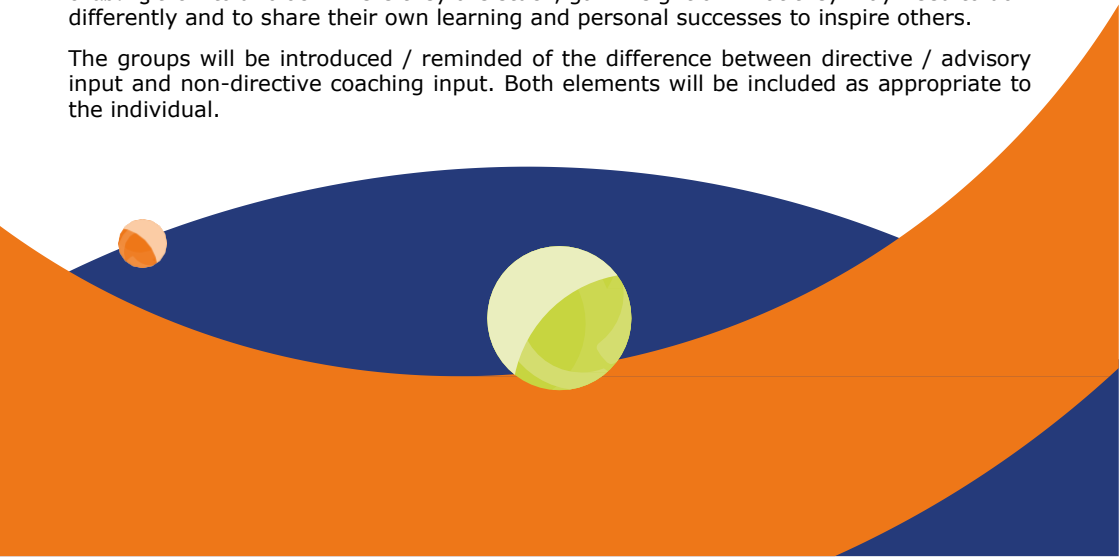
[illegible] differently and to share their own learning and personal successes to inspire others.

The groups will be introduced / reminded of the difference between directive / advisory input and non-directive coaching input. Both elements will be included as appropriate to the individual.